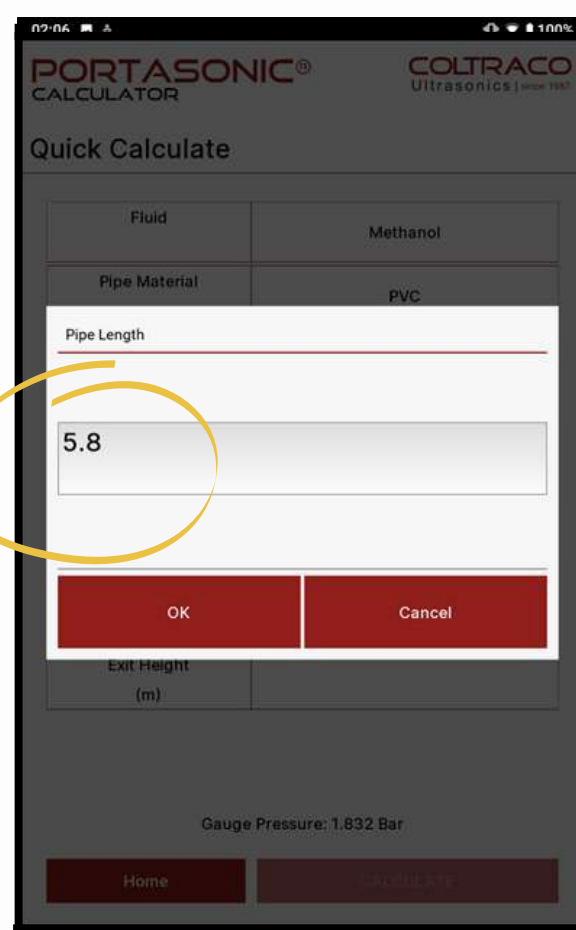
02:06 100%

PORTASONIC®
CALCULATOR

COLTRACO
Ultrasonics | since 1987

Quick Calculate

| Fluid | Methanol |
|---|---|
| Pipe Material | PVC |

Pipe Length

5.8

OK

Cancel

Exit Height
(m)

Gauge Pressure: 1.832 Bar

Home

CALCULATE